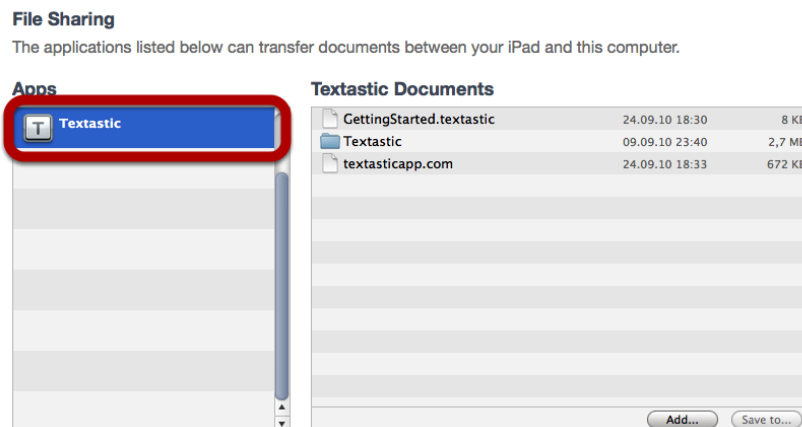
File Sharing

The applications listed below can transfer documents between your iPad and this computer.

Apps

Textastic

Textastic Documents

| | | |
|---|---|---|
| GettingStarted.textastic | 24.09.10 18:30 | 8 K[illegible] |
| Textastic | 09.09.10 23:40 | 2,7 M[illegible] |
| textasticapp.com | 24.09.10 18:33 | 672 K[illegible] |

Add...

Save to...